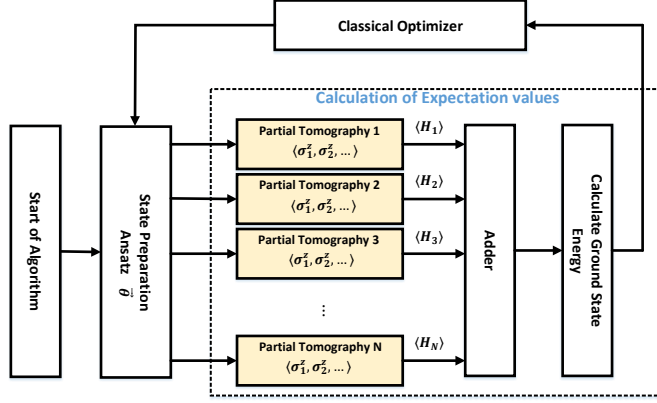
Classical Optimizer

Calculation of Expectation values

Start of Algorithm

State Preparation Ansatz $\vec{\theta}$

Partial Tomography 1
$\langle \sigma_1^z, \sigma_2^z, \ldots \rangle$

Partial Tomography 2
$\langle \sigma_1^z, \sigma_2^z, \ldots \rangle$

Partial Tomography 3
$\langle \sigma_1^z, \sigma_2^z, \ldots \rangle$

$\vdots$

Partial Tomography N
$\langle \sigma_1^z, \sigma_2^z, \ldots \rangle$

$\langle H_1 \rangle$

$\langle H_2 \rangle$

$\langle H_3 \rangle$

$\langle H_N \rangle$

Adder

Calculate Ground State Energy